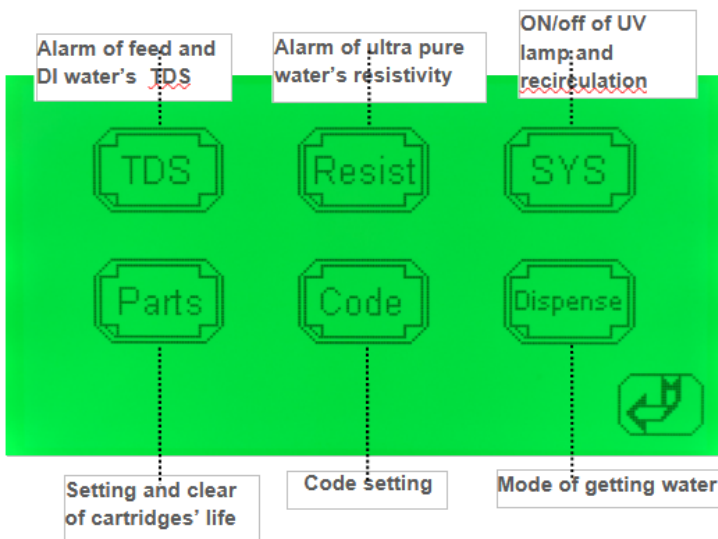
Alarm of feed and DI water's TDS

Alarm of ultra pure water's resistivity

ON/off of UV lamp and recirculation

TDS

Resist

SYS

Parts

Code

Dispense

Setting and clear of cartridges' life

Code setting

Mode of getting water